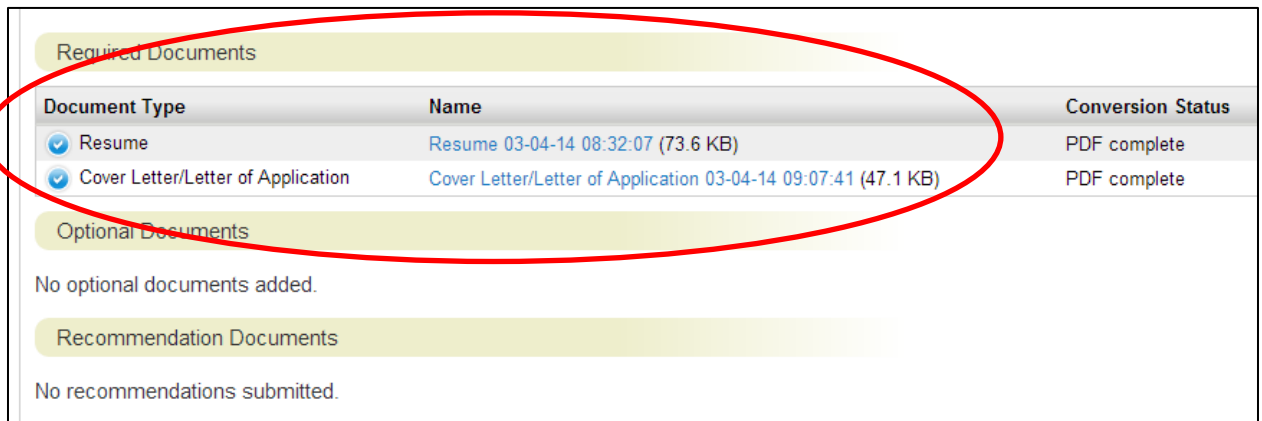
Required Documents

| Document Type | Name | Conversion Status |
|---|---|---|
| Resume | Resume 03-04-14 08:32:07 (73.6 KB) | PDF complete |
| Cover Letter/Letter of Application | Cover Letter/Letter of Application 03-04-14 09:07:41 (47.1 KB) | PDF complete |

Optional Documents

No optional documents added.

Recommendation Documents

No recommendations submitted.